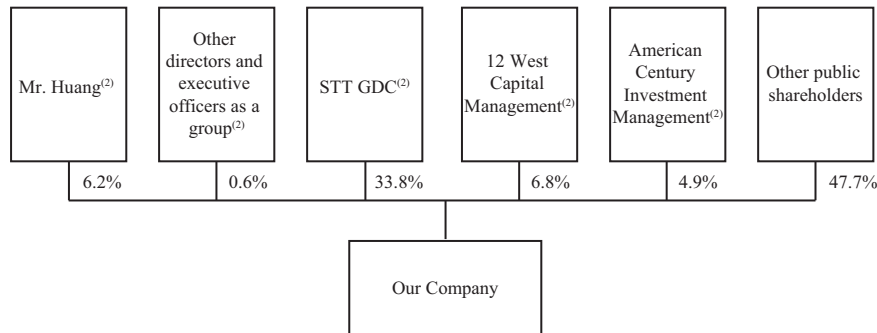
Mr. Huang$^{(2)}$

Other directors and executive officers as a group$^{(2)}$

STT GDC$^{(2)}$

12 West Capital Management$^{(2)}$

American Century Investment Management$^{(2)}$

Other public shareholders

6.2%

0.6%

33.8%

6.8%

4.9%

47.7%

Our Company